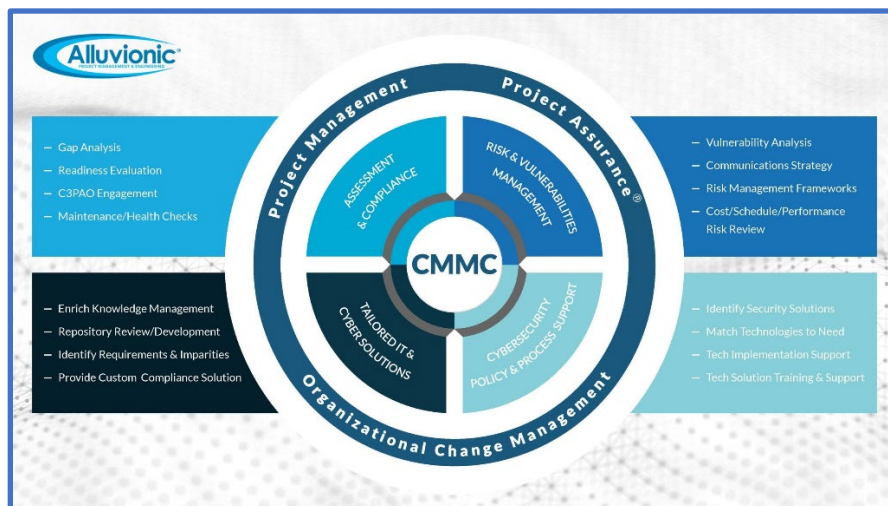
Alluvionic®
PROJECT MANAGEMENT & ENGINEERING

Project Management
Project Assurance®
Organizational Change Management

- Gap Analysis
- Readiness Evaluation
- C3PAO Engagement
- Maintenance/Health Checks

ASSESSMENT & COMPLIANCE

RISK & VULNERABILITIES MANAGEMENT

- Vulnerability Analysis
- Communications Strategy
- Risk Management Frameworks
- Cost/Schedule/Performance Risk Review

CMMC

- Enrich Knowledge Management
- Repository Review/Development
- Identify Requirements & Imparities
- Provide Custom Compliance Solution

TAILORED IT & CYBER SOLUTIONS

CYBERSECURITY POLICY & PROCESS SUPPORT

- Identify Security Solutions
- Match Technologies to Need
- Tech Implementation Support
- Tech Solution Training & Support